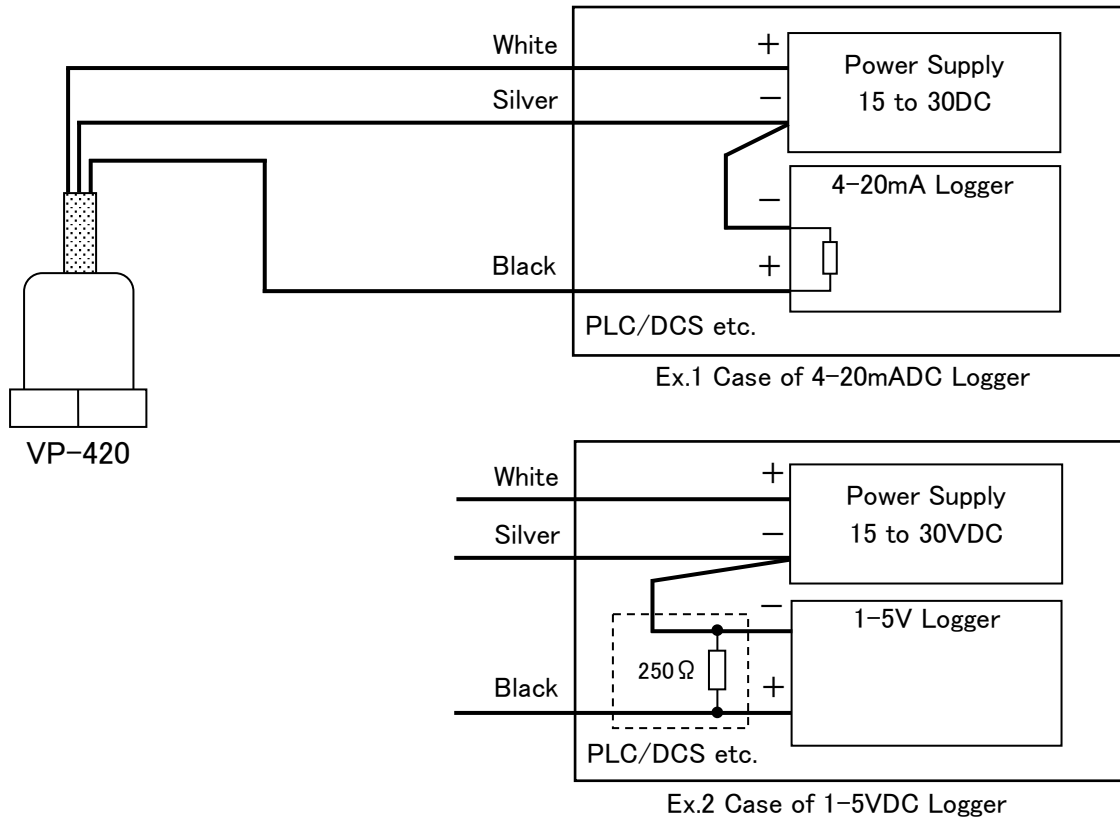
White
Silver
Black
VP-420
+
−
Power Supply
15 to 30DC
−
4-20mA Logger
+
PLC/DCS etc.
Ex.1 Case of 4-20mADC Logger

White
Silver
Black
+
−
Power Supply
15 to 30VDC
−
1-5V Logger
$250\Omega$
+
PLC/DCS etc.
Ex.2 Case of 1-5VDC Logger